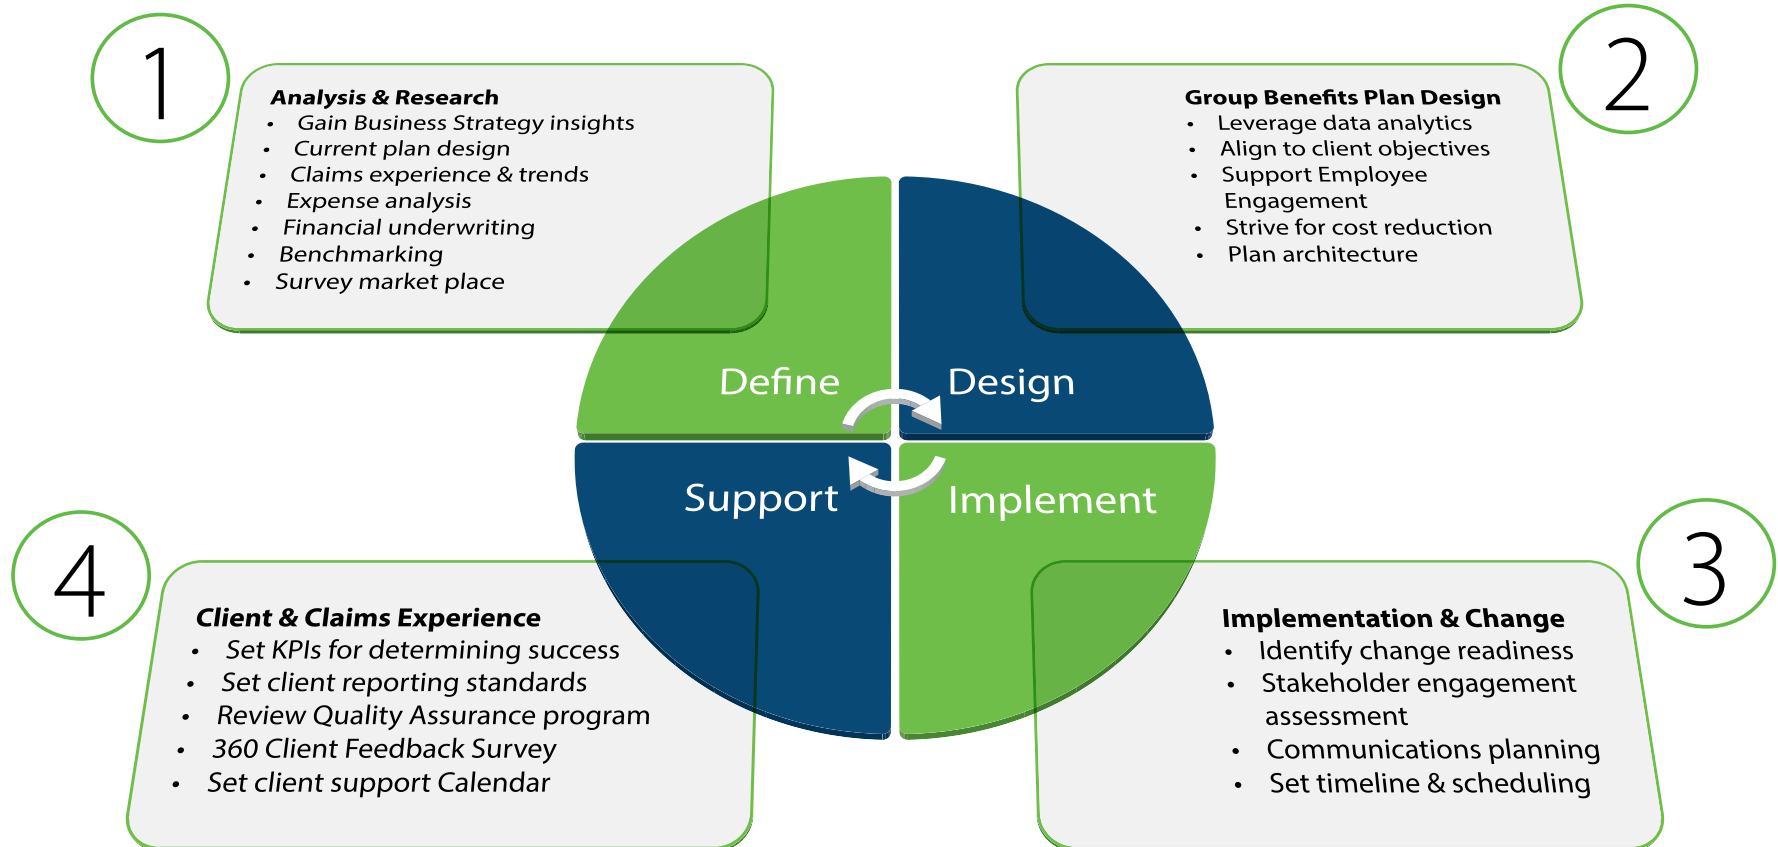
1

Analysis & Research
- Gain Business Strategy insights
- Current plan design
- Claims experience & trends
- Expense analysis
- Financial underwriting
- Benchmarking
- Survey market place

2

Group Benefits Plan Design
- Leverage data analytics
- Align to client objectives
- Support Employee Engagement
- Strive for cost reduction
- Plan architecture

Define

Design

Support

Implement

4

Client & Claims Experience
- Set KPIs for determining success
- Set client reporting standards
- Review Quality Assurance program
- 360 Client Feedback Survey
- Set client support Calendar

3

Implementation & Change
- Identify change readiness
- Stakeholder engagement assessment
- Communications planning
- Set timeline & scheduling